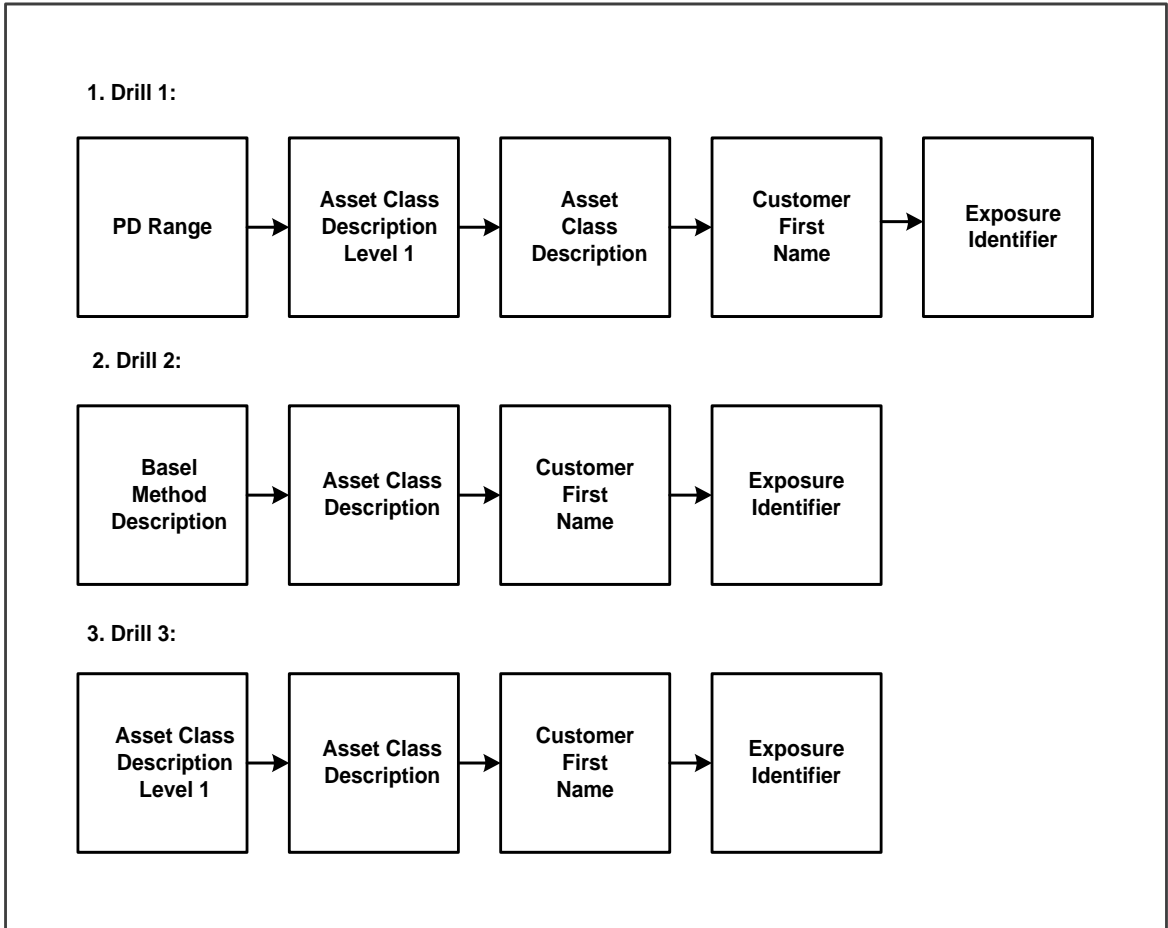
1. Drill 1:

PD Range

Asset Class Description Level 1

Asset Class Description

Customer First Name

Exposure Identifier

2. Drill 2:

Basel Method Description

Asset Class Description

Customer First Name

Exposure Identifier

3. Drill 3:

Asset Class Description Level 1

Asset Class Description

Customer First Name

Exposure Identifier